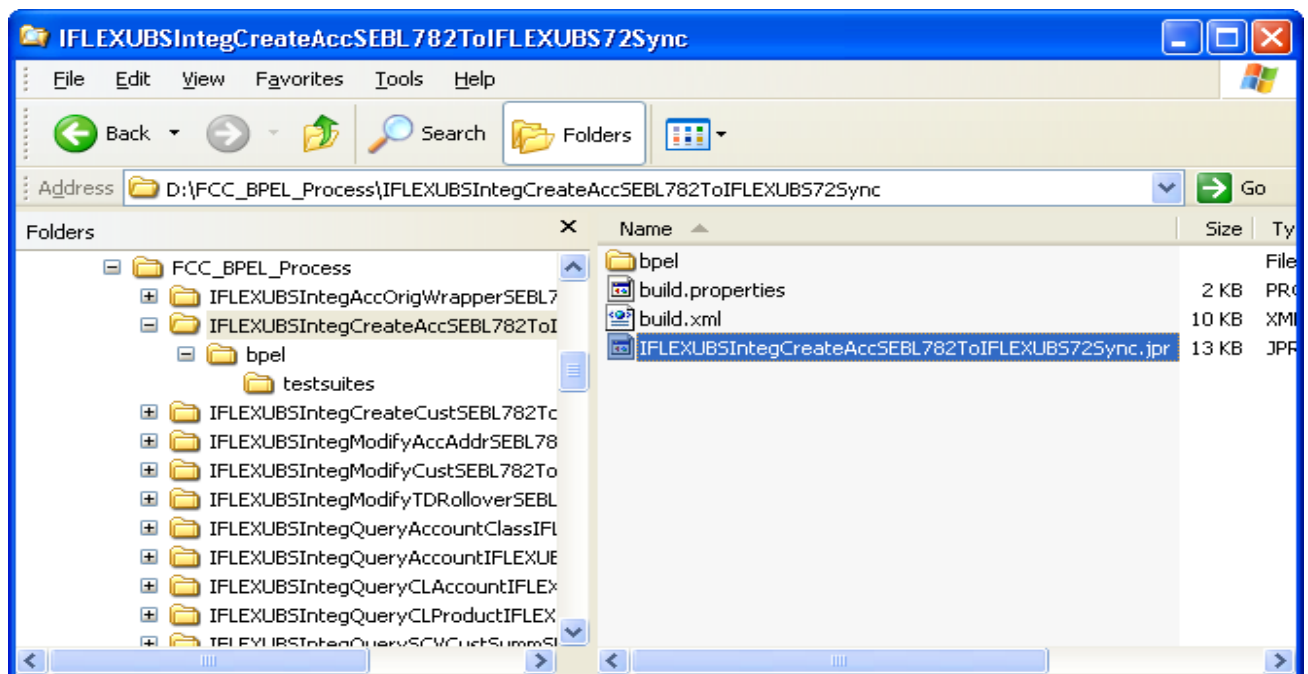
IFLEXUBSIntegCreateAccSEBL782ToIFLEXUBS72Sync

File Edit View Favorites Tools Help

Back Search Folders

Address D:\FCC_BPEL_Process\IFLEXUBSIntegCreateAccSEBL782ToIFLEXUBS72Sync Go

Folders

FCC_BPEL_Process
IFLEXUBSIntegAccOrigWrapperSEBL7
IFLEXUBSIntegCreateAccSEBL782ToI
bpel
testsuites
IFLEXUBSIntegCreateCustSEBL782Tc
IFLEXUBSIntegModifyAccAddrSEBL78
IFLEXUBSIntegModifyCustSEBL782To
IFLEXUBSIntegModifyTDRolloverSEBL
IFLEXUBSIntegQueryAccountClassIFL
IFLEXUBSIntegQueryAccountIFLEXUE
IFLEXUBSIntegQueryCLAccountIFLEX
IFLEXUBSIntegQueryCLProductIFLEX
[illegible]

| Name | Size | Ty |
|---|---|---|
| bpel | | File |
| build.properties | 2 KB | PR |
| build.xml | 10 KB | XM |
| IFLEXUBSIntegCreateAccSEBL782ToIFLEXUBS72Sync.jpr | 13 KB | JPR |